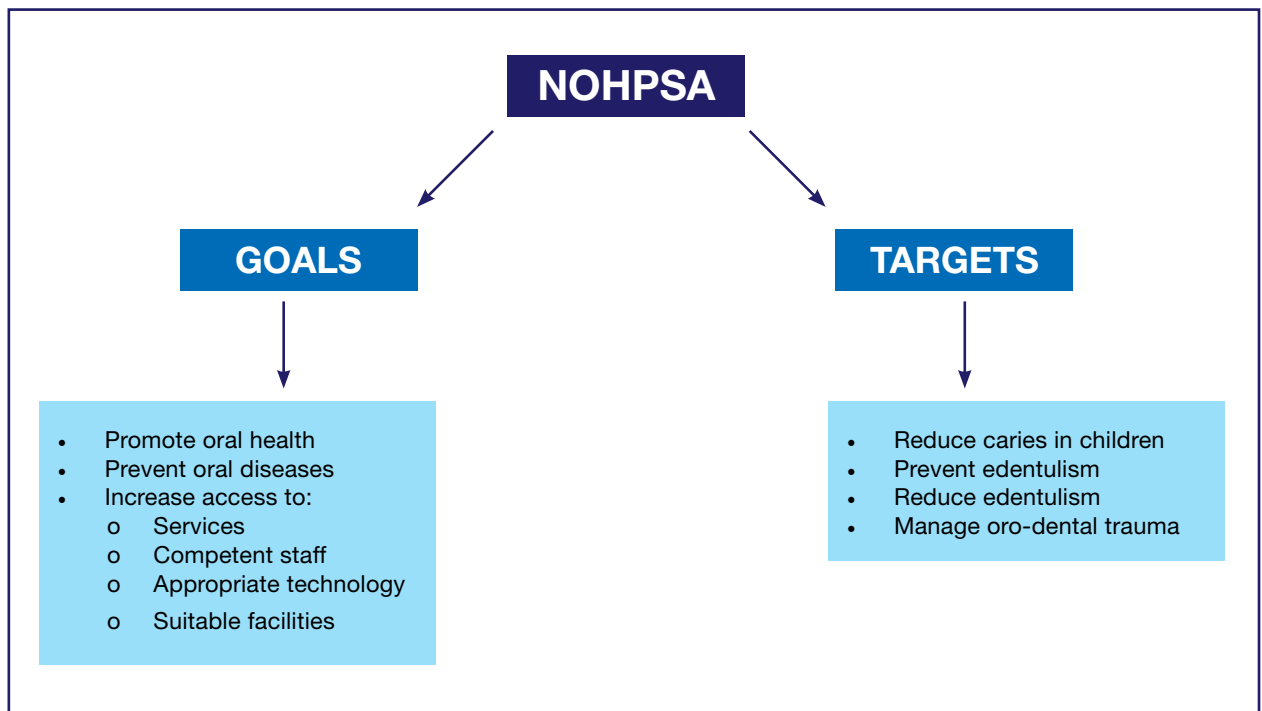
NOHPSA

GOALS

TARGETS

- Promote oral health
- Prevent oral diseases
- Increase access to:
  - o Services
  - o Competent staff
  - o Appropriate technology
  - o Suitable facilities

- Reduce caries in children
- Prevent edentulism
- Reduce edentulism
- Manage oro-dental trauma